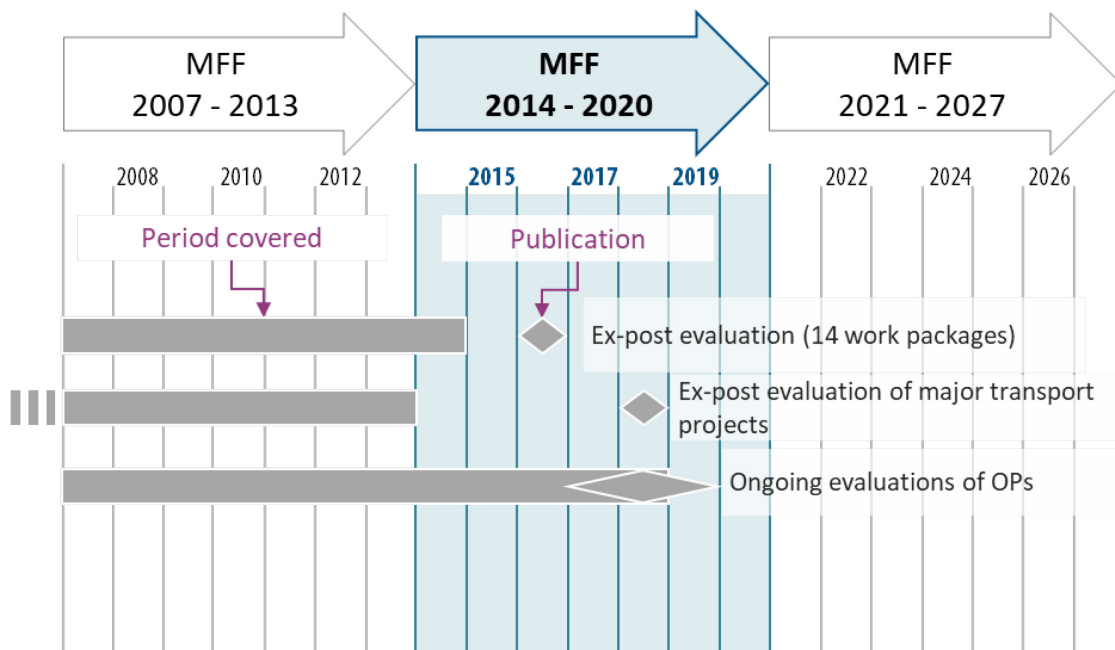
MFF 2007 - 2013

MFF 2014 - 2020

MFF 2021 - 2027

2008 2010 2012 2015 2017 2019 2022 2024 2026

Period covered

Publication

Ex-post evaluation (14 work packages)

Ex-post evaluation of major transport projects

Ongoing evaluations of OPs